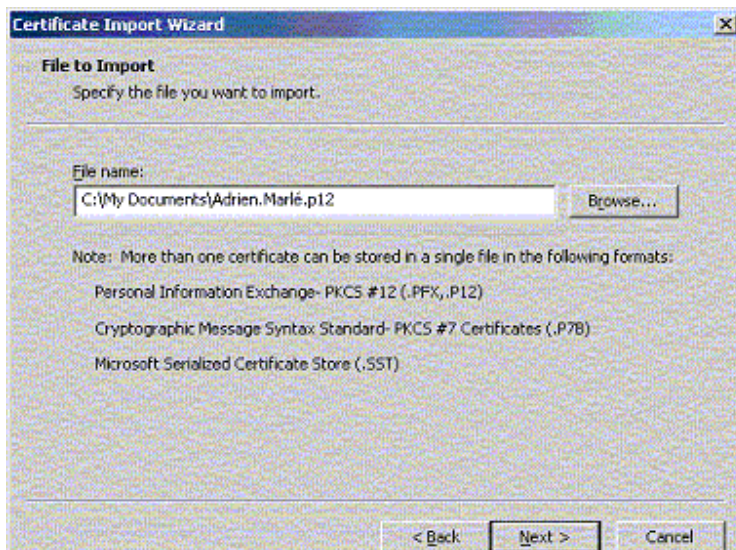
Certificate Import Wizard

File to Import
Specify the file you want to import.

File name:
C:\My Documents\Adrien.Marlé.p12

Browse...

Note: More than one certificate can be stored in a single file in the following formats:

Personal Information Exchange- PKCS #12 (.PFX,.P12)

Cryptographic Message Syntax Standard- PKCS #7 Certificates (.P7B)

Microsoft Serialized Certificate Store (.SST)

< Back Next > Cancel